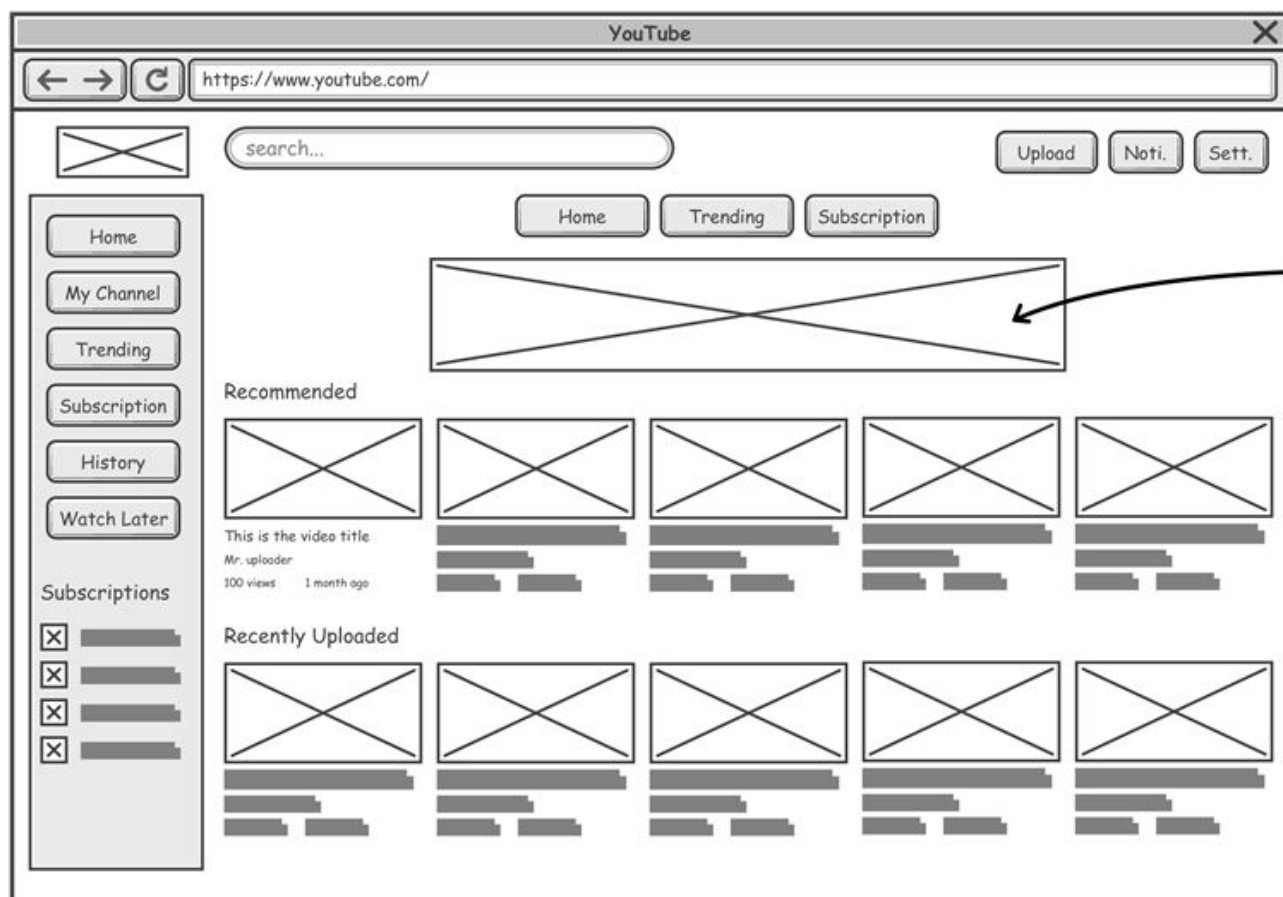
YouTube

https://www.youtube.com/

search...

Upload Noti. Sett.

Home
My Channel
Trending
Subscription
History
Watch Later

Subscriptions

Home Trending Subscription

Recommended

This is the video title
Mr. uploader
100 views 1 month ago

Recently Uploaded